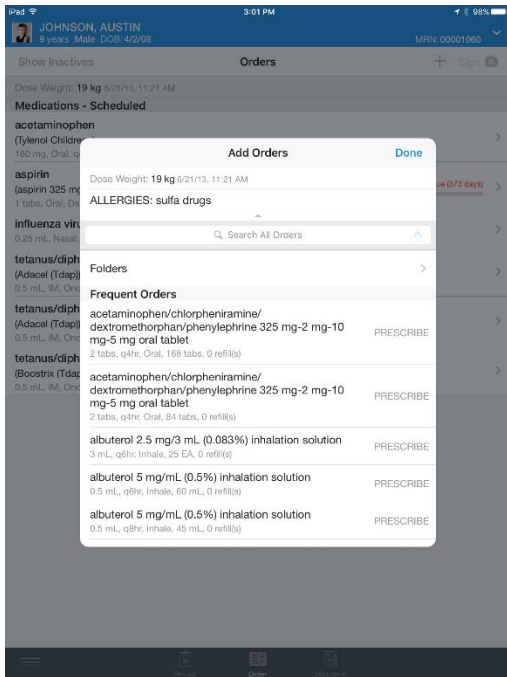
iPad
3:01 PM
98%
JOHNSON, AUSTIN
9 years Male DOB: 4/2/08
MRN: 00001060

Show Inactives
Orders
Sign 0

Dose Weight: 19 kg 6/21/13, 11:21 AM

Medications - Scheduled

acetaminophen
(Tylenol Childre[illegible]
160 mg, Oral, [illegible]

aspirin
(aspirin 325 m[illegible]
1 tabs, Oral, Da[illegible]
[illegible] (373 days)

influenza viru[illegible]
0.25 mL, Nasal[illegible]

tetanus/diph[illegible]
(Adacel (Tdap)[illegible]
0.5 mL, IM, On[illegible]

tetanus/diph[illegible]
(Adacel (Tdap)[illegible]
0.5 mL, IM, On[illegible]

tetanus/diph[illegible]
(Boostrix (Tda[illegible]
0.5 mL, IM, On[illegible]

Add Orders
Done

Dose Weight: 19 kg 6/21/13, 11:21 AM

ALLERGIES: sulfa drugs

Search All Orders

Folders

Frequent Orders

acetaminophen/chlorpheniramine/dextromethorphan/phenylephrine 325 mg-2 mg-10 mg-5 mg oral tablet
2 tabs, q4hr, Oral, 168 tabs, 0 refill(s)
PRESCRIBE

acetaminophen/chlorpheniramine/dextromethorphan/phenylephrine 325 mg-2 mg-10 mg-5 mg oral tablet
2 tabs, q4hr, Oral, 84 tabs, 0 refill(s)
PRESCRIBE

albuterol 2.5 mg/3 mL (0.083%) inhalation solution
3 mL, q6hr, Inhale, 25 EA, 0 refill(s)
PRESCRIBE

albuterol 5 mg/mL (0.5%) inhalation solution
0.5 mL, q6hr, Inhale, 60 mL, 0 refill(s)
PRESCRIBE

albuterol 5 mg/mL (0.5%) inhalation solution
0.5 mL, q8hr, Inhale, 45 mL, 0 refill(s)
PRESCRIBE

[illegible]
Order
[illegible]